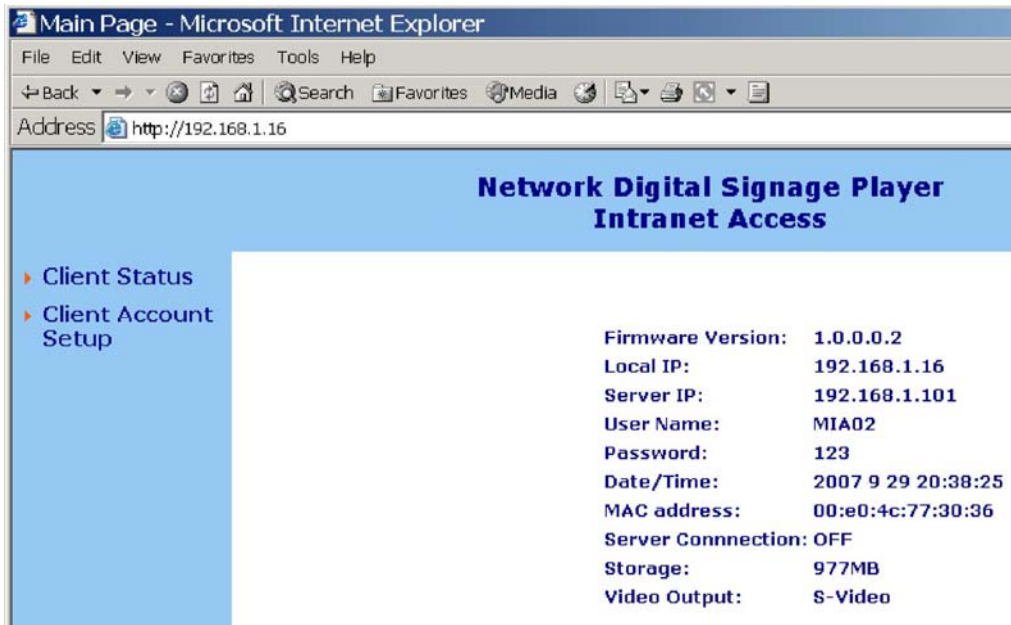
Main Page - Microsoft Internet Explorer

File Edit View Favorites Tools Help

Back Search Favorites Media

Address http://192.168.1.16

Network Digital Signage Player
Intranet Access

Client Status

Client Account Setup

| | |
|---|---|
| Firmware Version: | 1.0.0.0.2 |
| Local IP: | 192.168.1.16 |
| Server IP: | 192.168.1.101 |
| User Name: | MIA02 |
| Password: | 123 |
| Date/Time: | 2007 9 29 20:38:25 |
| MAC address: | 00:e0:4c:77:30:36 |
| Server Connnection: | OFF |
| Storage: | 977MB |
| Video Output: | S-Video |